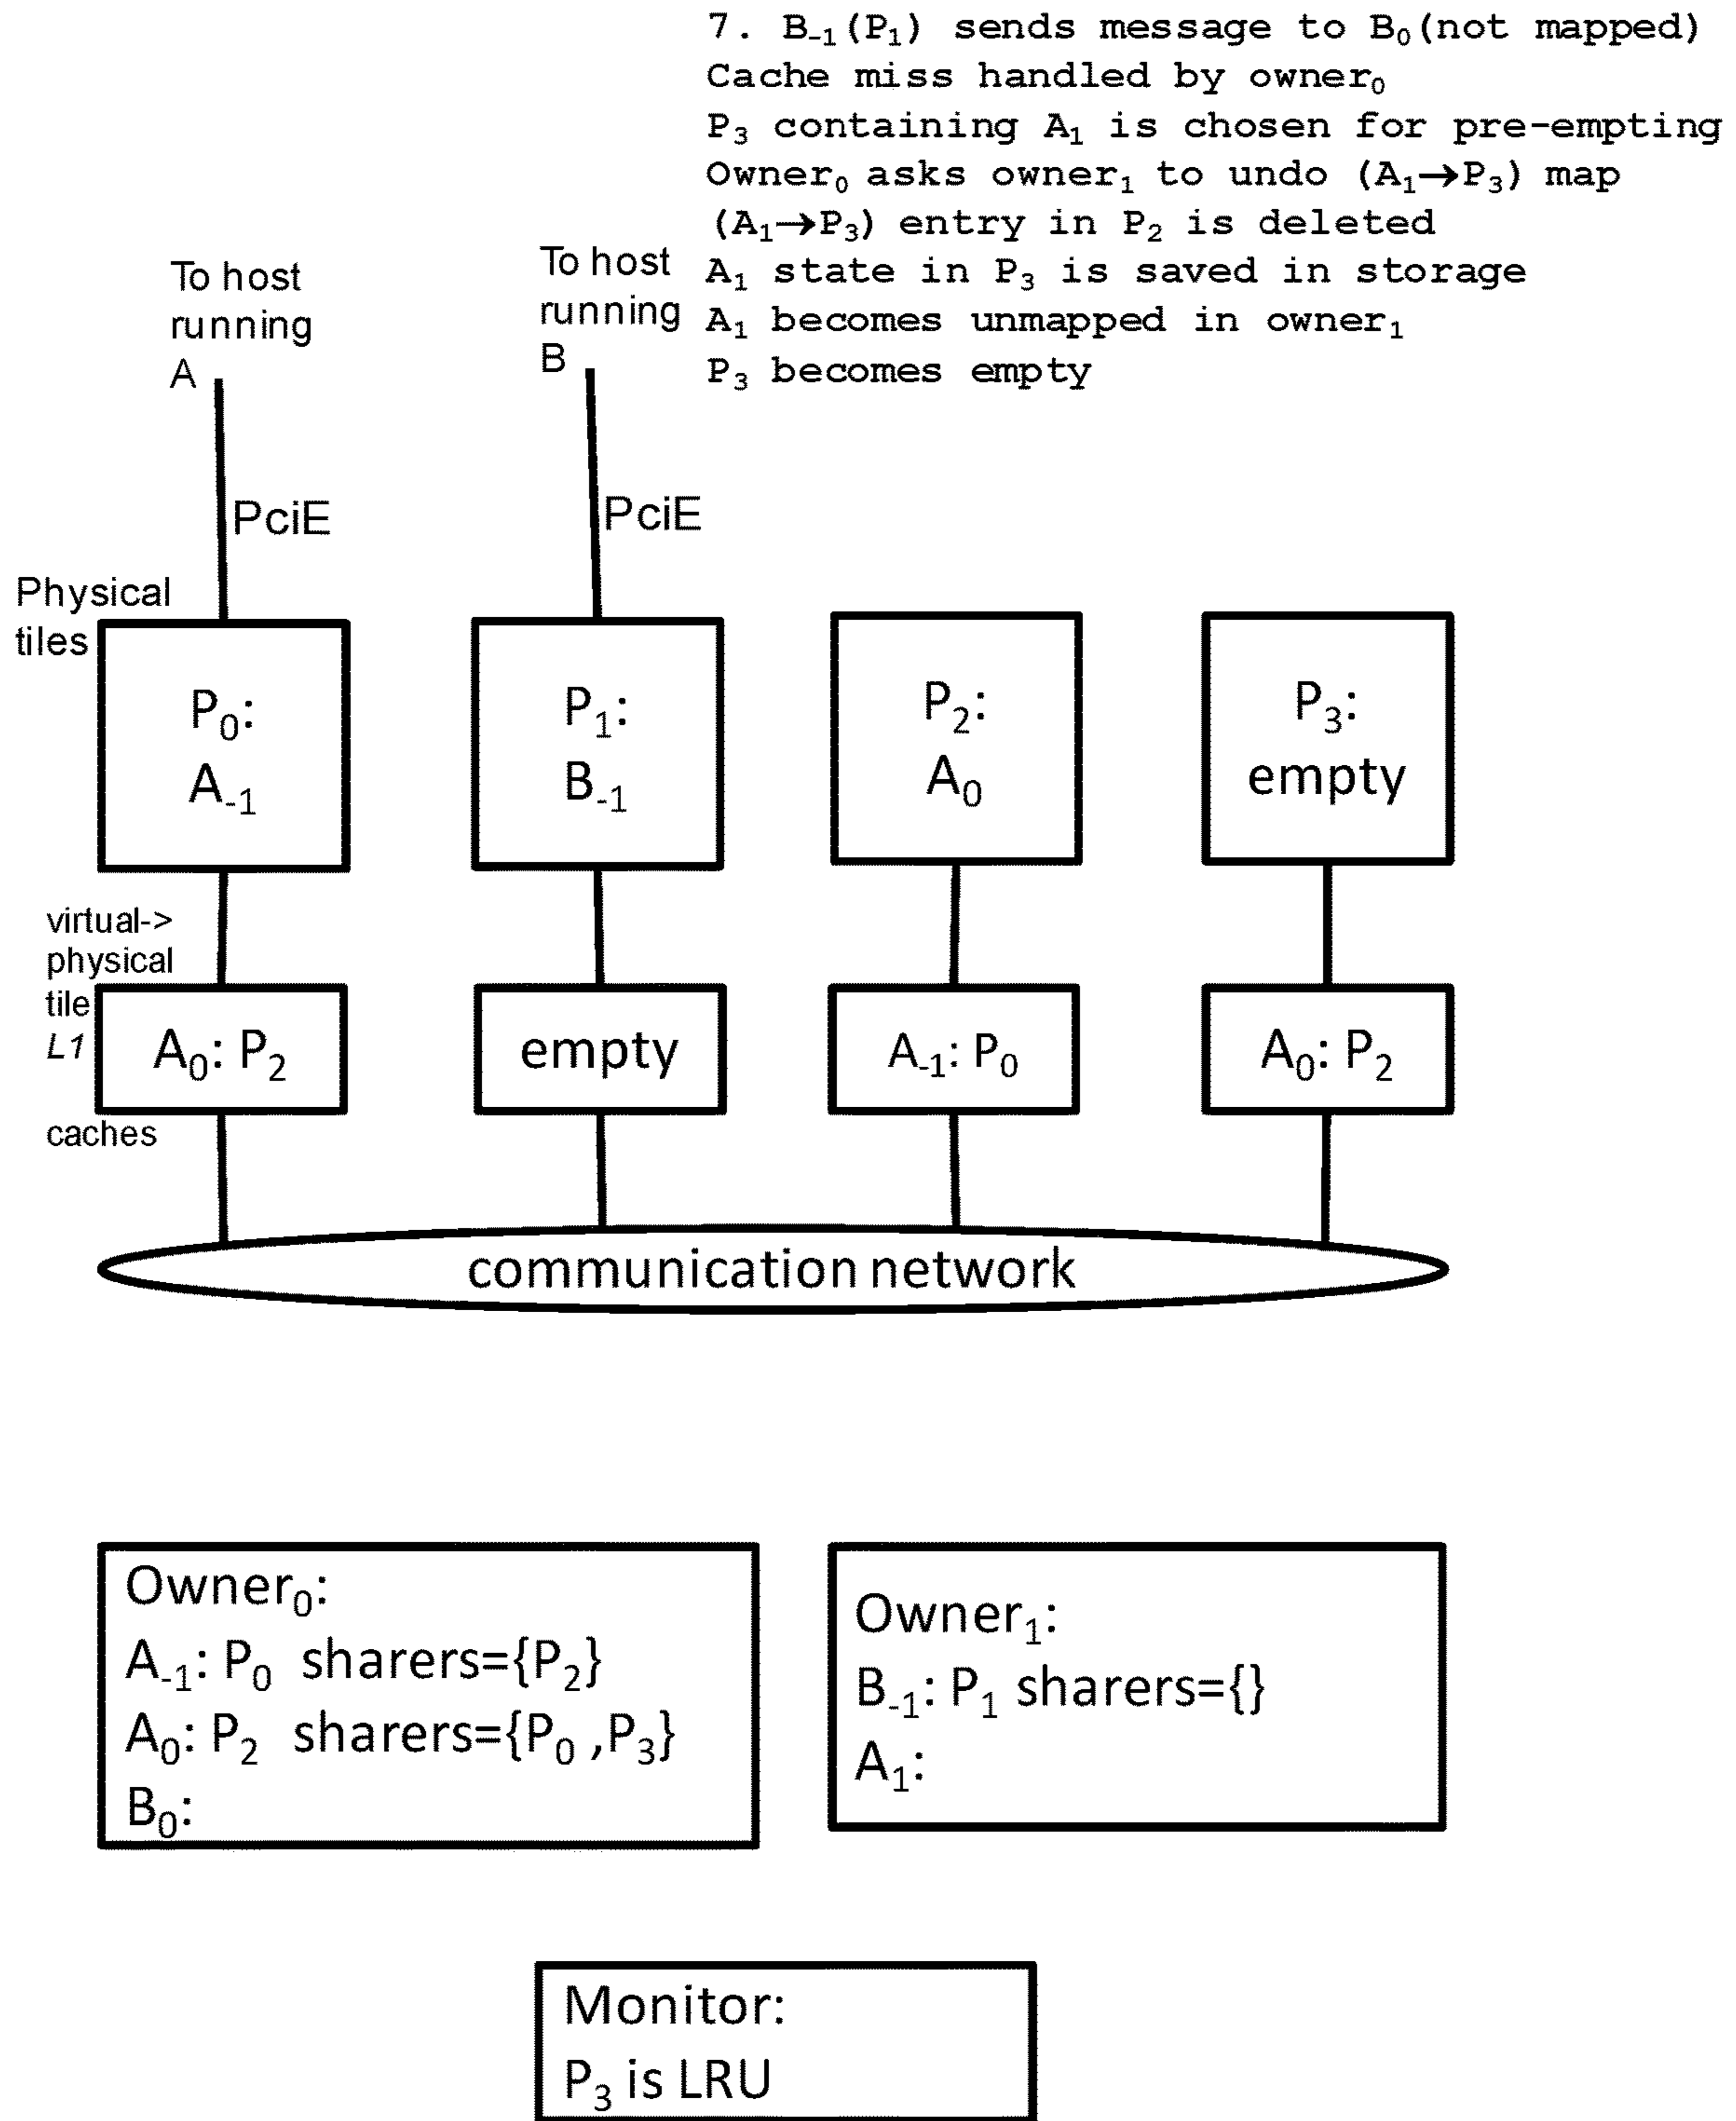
7. $B_{-1}(P_1)$ sends message to $B_0$(not mapped)
Cache miss handled by $owner_0$
$P_3$ containing $A_1$ is chosen for pre-empting
$Owner_0$ asks $owner_1$ to undo ($A_1 \rightarrow P_3$) map
($A_1 \rightarrow P_3$) entry in $P_2$ is deleted
$A_1$ state in $P_3$ is saved in storage
$A_1$ becomes unmapped in $owner_1$
$P_3$ becomes empty

To host running A

To host running B

PciE

PciE

Physical tiles

$P_0$: $A_{-1}$

$P_1$: $B_{-1}$

$P_2$: $A_0$

$P_3$: empty

virtual-> physical tile L1 caches

$A_0$: $P_2$

empty

$A_{-1}$: $P_0$

$A_0$: $P_2$

communication network

$Owner_0$:
$A_{-1}$: $P_0$ sharers={$P_2$}
$A_0$: $P_2$ sharers={$P_0$ ,$P_3$}
$B_0$:

$Owner_1$:
$B_{-1}$: $P_1$ sharers={}
$A_1$:

Monitor:
$P_3$ is LRU